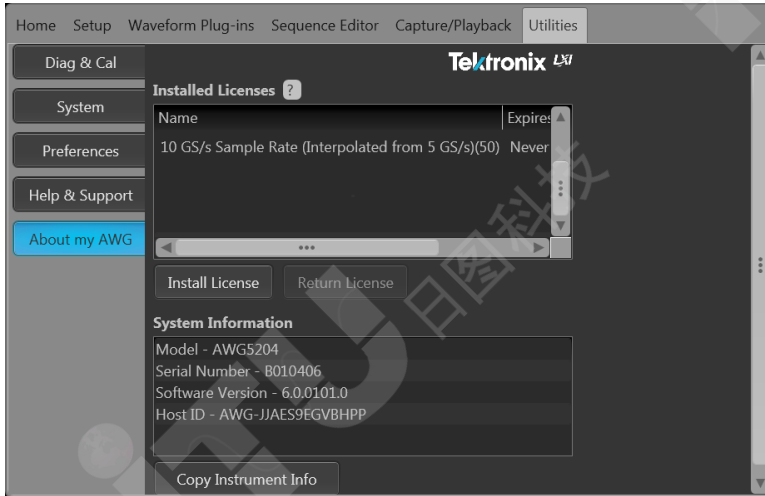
Home Setup Waveform Plug-ins Sequence Editor Capture/Playback Utilities

Diag & Cal

System

Preferences

Help & Support

About my AWG

Tektronix LXI

Installed Licenses ?

| Name | Expires |
|---|---|
| 10 GS/s Sample Rate (Interpolated from 5 GS/s)(50) | Never |

Install License Return License

System Information

Model - AWG5204
Serial Number - B010406
Software Version - 6.0.0101.0
Host ID - AWG-JJAES9EGVBHPP

Copy Instrument Info

日图科技